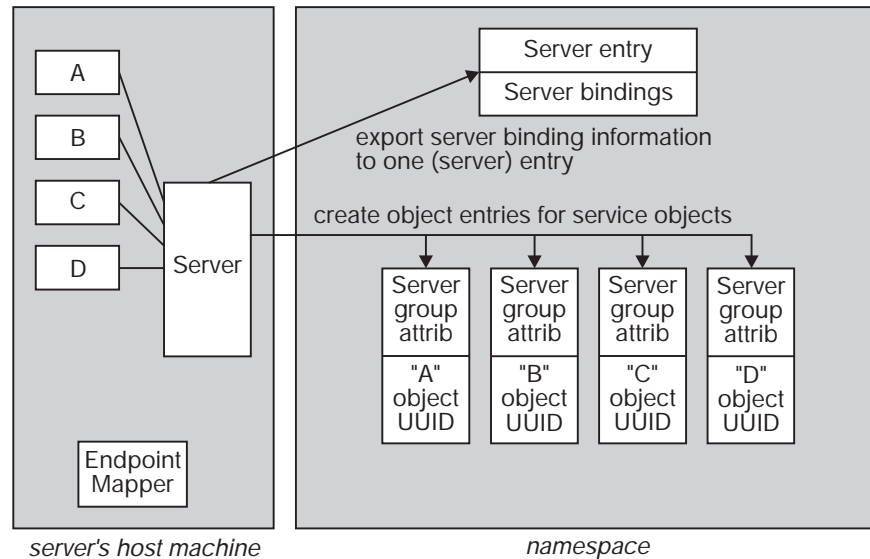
A

B

C

D

Server

Endpoint Mapper

server's host machine

Server entry

Server bindings

export server binding information to one (server) entry

create object entries for service objects

Server group attrib

"A" object UUID

Server group attrib

"B" object UUID

Server group attrib

"C" object UUID

Server group attrib

"D" object UUID

namespace